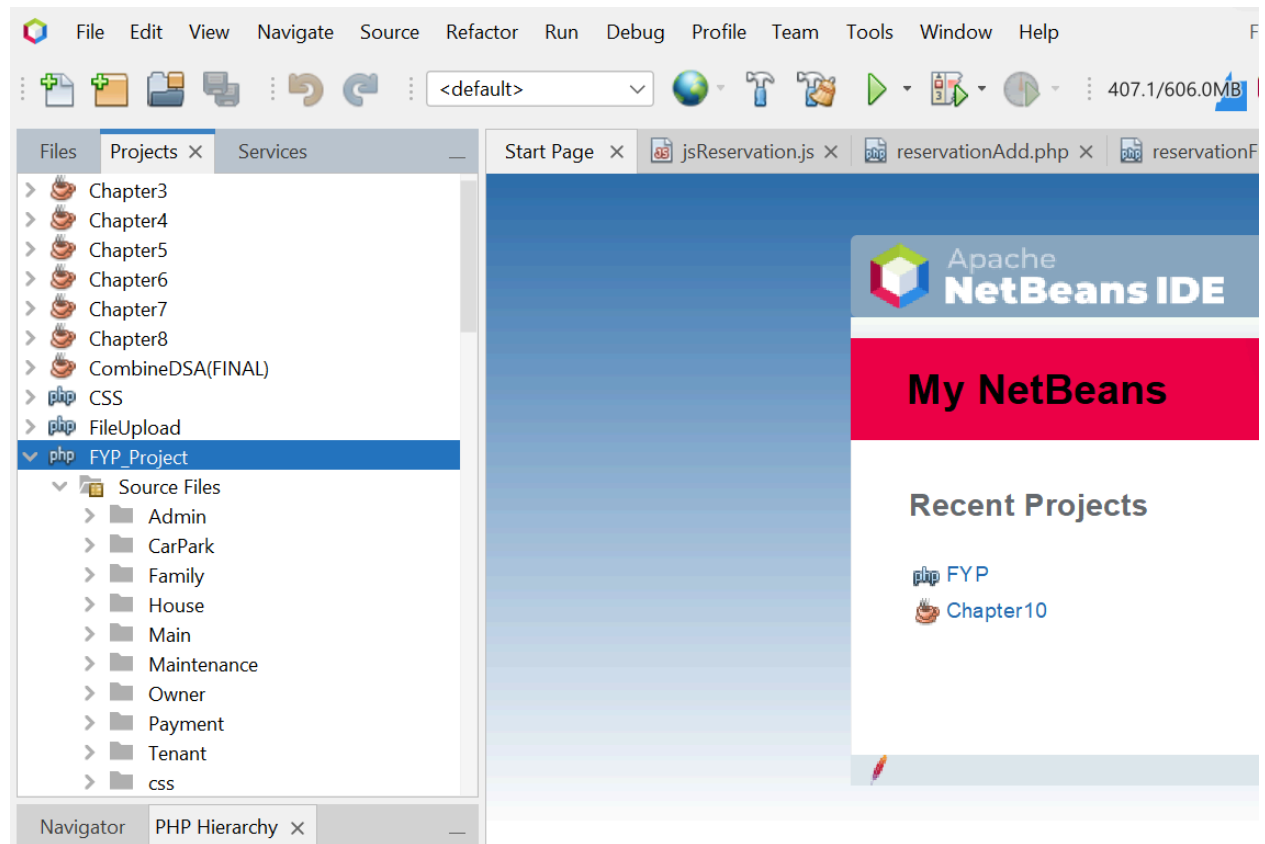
File Edit View Navigate Source Refactor Run Debug Profile Team Tools Window Help F

<default>

407.1/606.0MB

Files Projects × Services

Chapter3
Chapter4
Chapter5
Chapter6
Chapter7
Chapter8
CombineDSA(FINAL)
CSS
FileUpload
FYP_Project
Source Files
Admin
CarPark
Family
House
Main
Maintenance
Owner
Payment
Tenant
css

Navigator PHP Hierarchy ×

Start Page × jsReservation.js × reservationAdd.php × reservationF

Apache
NetBeans IDE

My NetBeans

Recent Projects

FYP
Chapter10